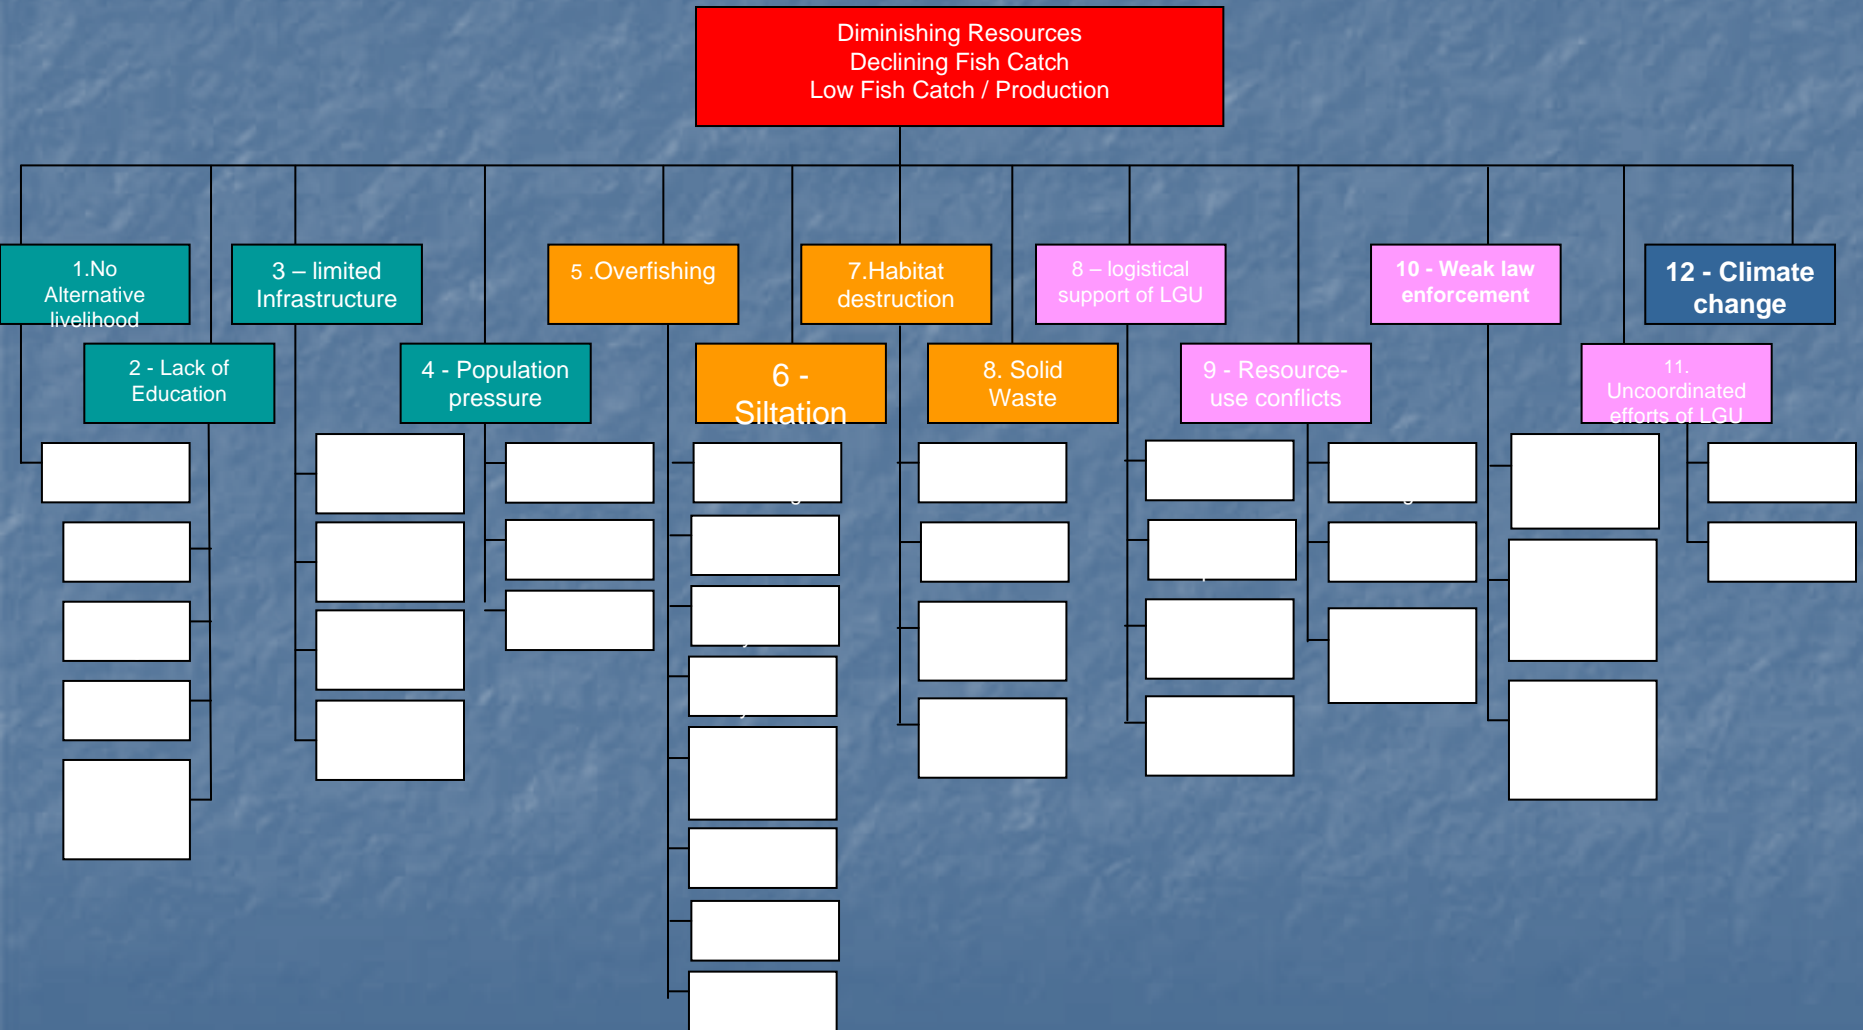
Diminishing Resources
Declining Fish Catch
Low Fish Catch / Production

1.No Alternative livelihood

2 - Lack of Education

3 – limited Infrastructure

4 - Population pressure

5 .Overfishing

6 - Siltation

7.Habitat destruction

8. Solid Waste

8 – logistical support of LGU

9 - Resource-use conflicts

10 - Weak law enforcement

11. Uncoordinated efforts of LGU

12 - Climate change